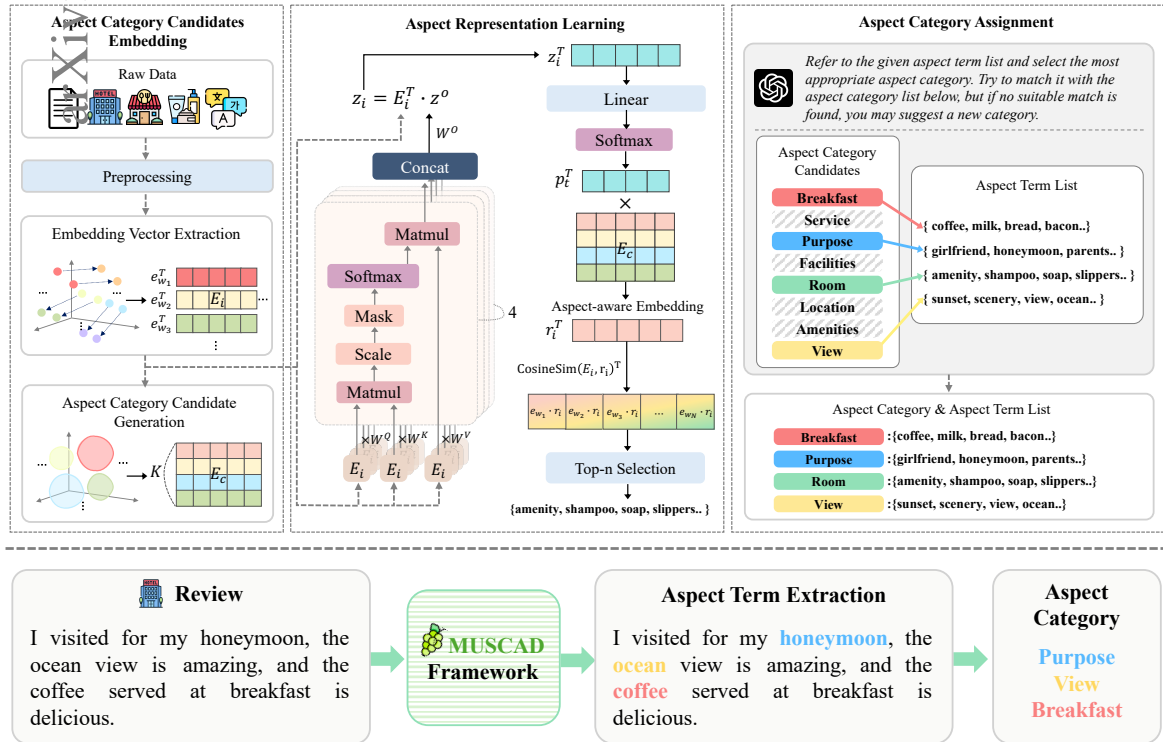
Aspect Category Candidates Embedding

Raw Data

Preprocessing

Embedding Vector Extraction

$e_{w_1}^T$ $e_{w_2}^T$ $E_i$ $e_{w_3}^T$

Aspect Category Candidate Generation

$K$ $E_c$

Aspect Representation Learning

$z_i = E_i^T \cdot z^o$

$W^o$

Concat

Matmul

Softmax

Mask

Scale

Matmul

4

$\times W^Q$ $\times W^K$ $\times W^V$

$E_i$ $E_i$ $E_i$

$z_i^T$

Linear

Softmax

$p_i^T$

$\times$

$E_c$

Aspect-aware Embedding

$r_i^T$

CosineSim$(E_i, r_i)^T$

$e_{w_1} \cdot r_i$ $e_{w_2} \cdot r_i$ $e_{w_3} \cdot r_i$ ... $e_{w_N} \cdot r_i$

Top-n Selection

{amenity, shampoo, soap, slippers.. }

Aspect Category Assignment

Refer to the given aspect term list and select the most appropriate aspect category. Try to match it with the aspect category list below, but if no suitable match is found, you may suggest a new category.

Aspect Category Candidates

Breakfast
Service
Purpose
Facilities
Room
Location
Amenities
View

Aspect Term List

{ coffee, milk, bread, bacon..}
{ girlfriend, honeymoon, parents.. }
{ amenity, shampoo, soap, slippers.. }
{ sunset, scenery, view, ocean.. }

Aspect Category & Aspect Term List

| Breakfast | :{coffee, milk, bread, bacon..} |
|---|---|
| Purpose | :{girlfriend, honeymoon, parents..} |
| Room | :{amenity, shampoo, soap, slippers..} |
| View | :{sunset, scenery, view, ocean..} |

Review

I visited for my honeymoon, the ocean view is amazing, and the coffee served at breakfast is delicious.

MUSCAD Framework

Aspect Term Extraction

I visited for my honeymoon, the ocean view is amazing, and the coffee served at breakfast is delicious.

Aspect Category

Purpose
View
Breakfast